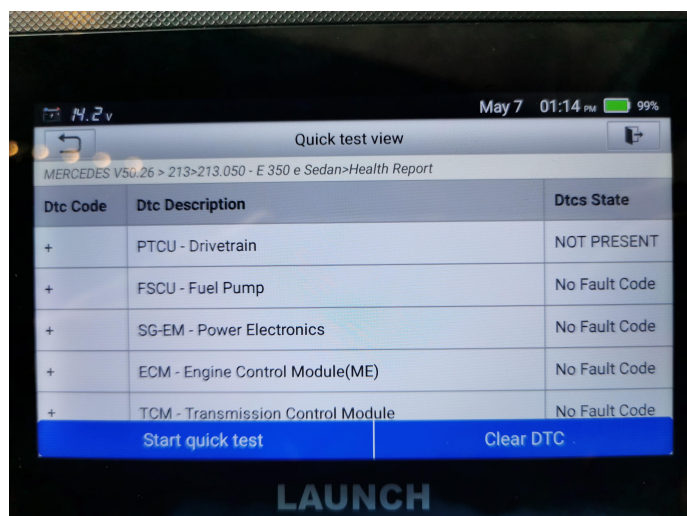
14.2v May 7 01:14 PM 99%

Quick test view

MERCEDES V50.26 > 213>213.050 - E 350 e Sedan>Health Report

| Dtc Code | Dtc Description | Dtcs State |
|---|---|---|
| + | PTCU - Drivetrain | NOT PRESENT |
| + | FSCU - Fuel Pump | No Fault Code |
| + | SG-EM - Power Electronics | No Fault Code |
| + | ECM - Engine Control Module(ME) | No Fault Code |
| + | TCM - Transmission Control Module | No Fault Code |

Start quick test

Clear DTC

LAUNCH